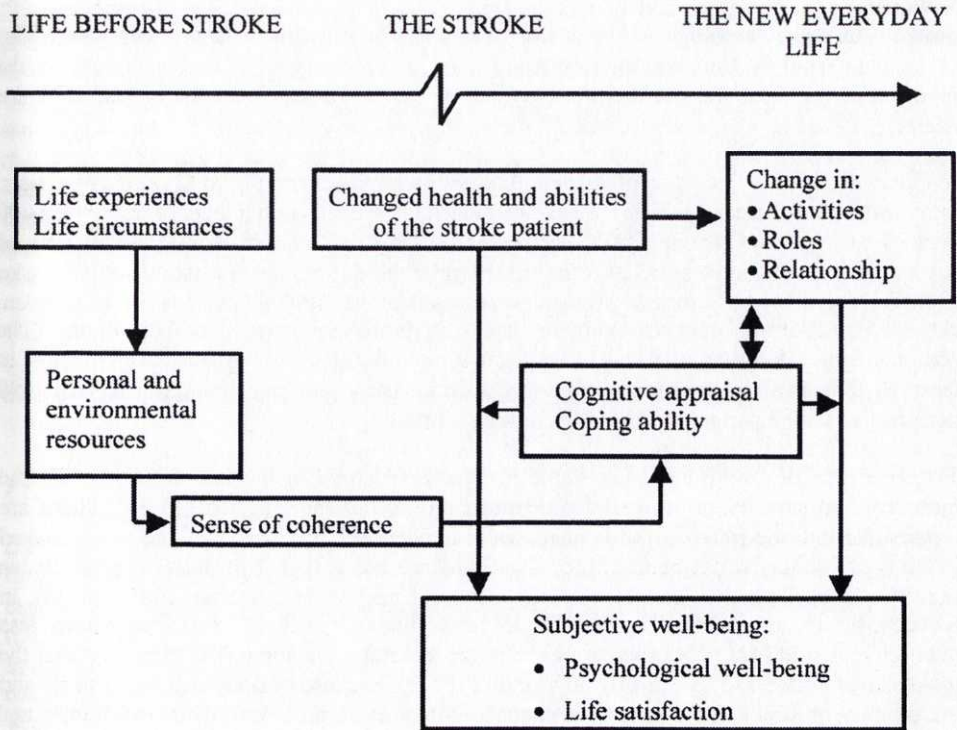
LIFE BEFORE STROKE

THE STROKE

THE NEW EVERYDAY LIFE

Life experiences
Life circumstances

Changed health and abilities of the stroke patient

Change in:
• Activities
• Roles
• Relationship

Personal and environmental resources

Cognitive appraisal
Coping ability

Sense of coherence

Subjective well-being:
• Psychological well-being
• Life satisfaction